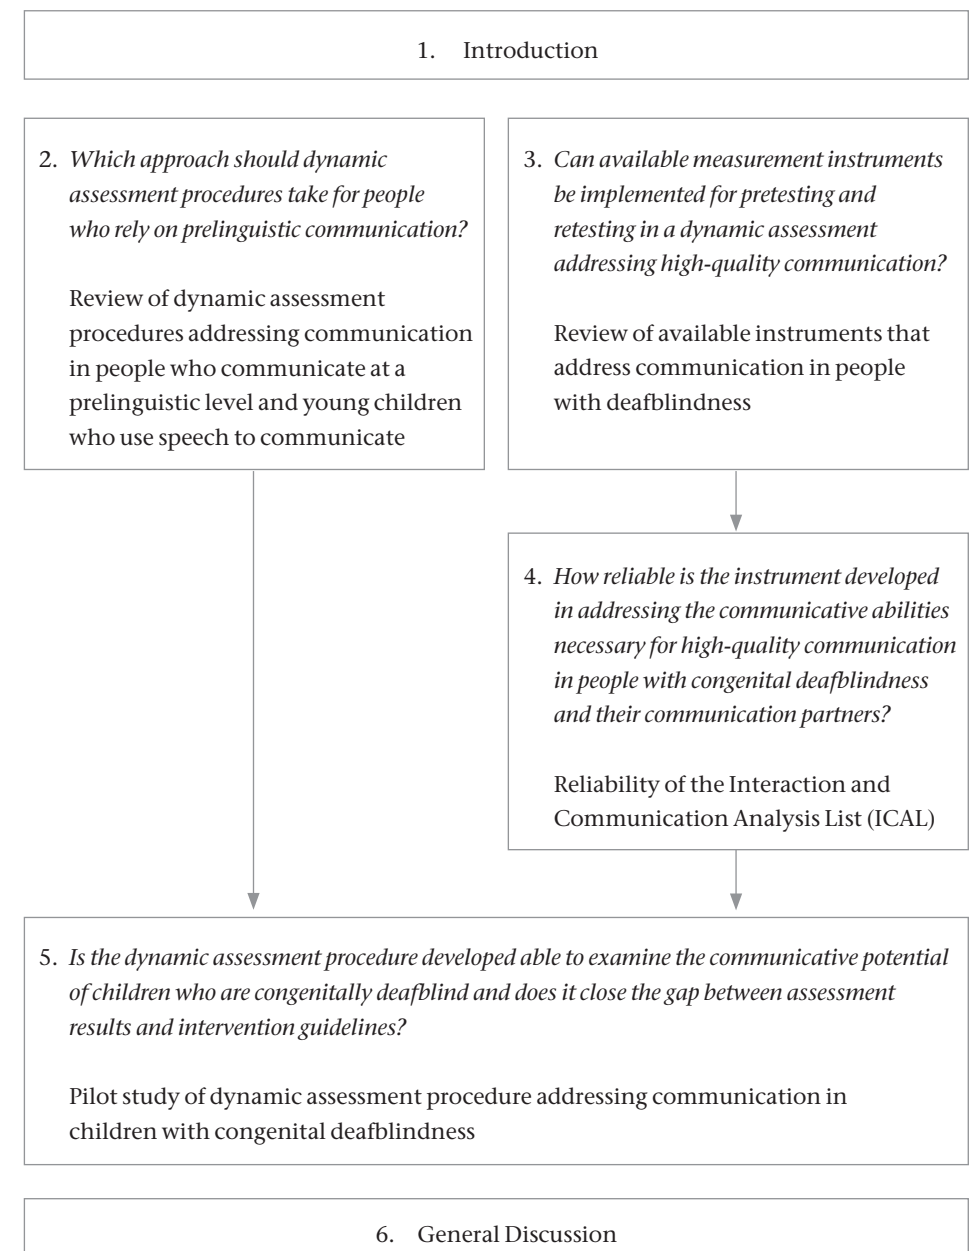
1. Introduction

2. *Which approach should dynamic assessment procedures take for people who rely on prelinguistic communication?*

Review of dynamic assessment procedures addressing communication in people who communicate at a prelinguistic level and young children who use speech to communicate

3. *Can available measurement instruments be implemented for pretesting and retesting in a dynamic assessment addressing high-quality communication?*

Review of available instruments that address communication in people with deafblindness

4. *How reliable is the instrument developed in addressing the communicative abilities necessary for high-quality communication in people with congenital deafblindness and their communication partners?*

Reliability of the Interaction and Communication Analysis List (ICAL)

5. *Is the dynamic assessment procedure developed able to examine the communicative potential of children who are congenitally deafblind and does it close the gap between assessment results and intervention guidelines?*

Pilot study of dynamic assessment procedure addressing communication in children with congenital deafblindness

6. General Discussion